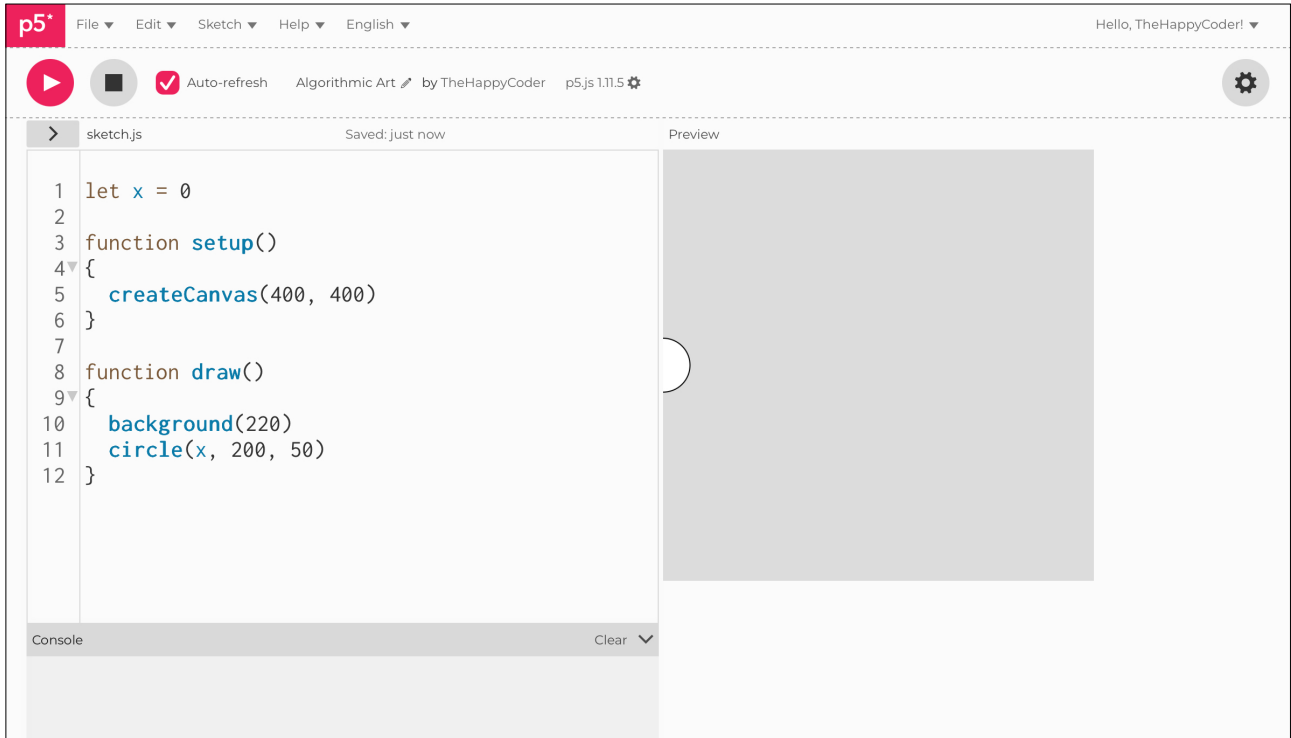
p5*
File ▾ Edit ▾ Sketch ▾ Help ▾ English ▾
Hello, TheHappyCoder! ▾

Auto-refresh
Algorithmic Art by TheHappyCoder
p5.js 1.11.5

sketch.js
Saved: just now
Preview

1 let x = 0
2
3 function setup()
4 {
5   createCanvas(400, 400)
6 }
7
8 function draw()
9 {
10   background(220)
11   circle(x, 200, 50)
12 }

Console
Clear